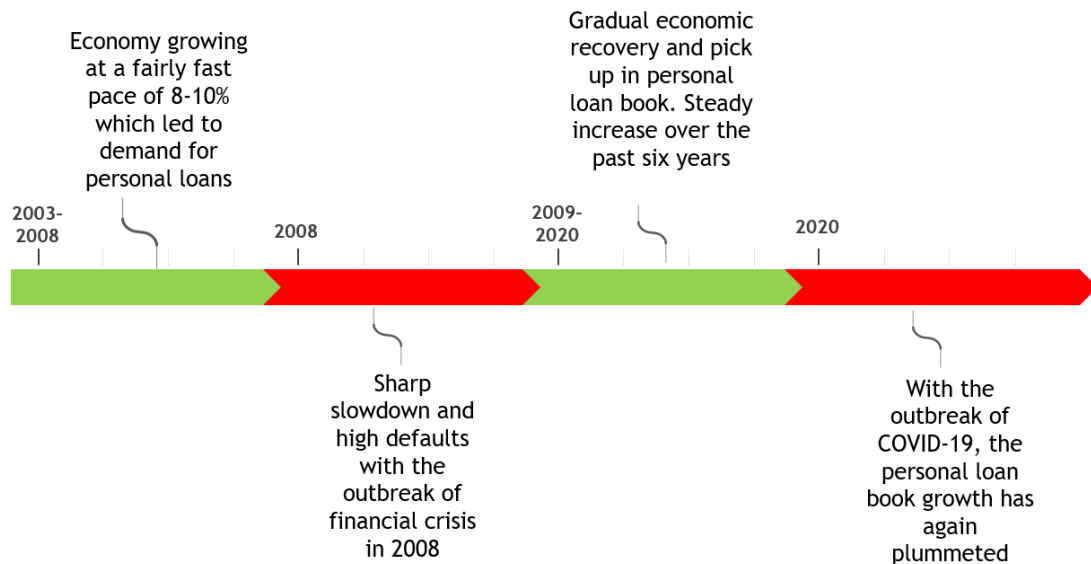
Economy growing at a fairly fast pace of 8-10% which led to demand for personal loans

Gradual economic recovery and pick up in personal loan book. Steady increase over the past six years

2003-2008

2008

2009-2020

2020

Sharp slowdown and high defaults with the outbreak of financial crisis in 2008

With the outbreak of COVID-19, the personal loan book growth has again plummeted